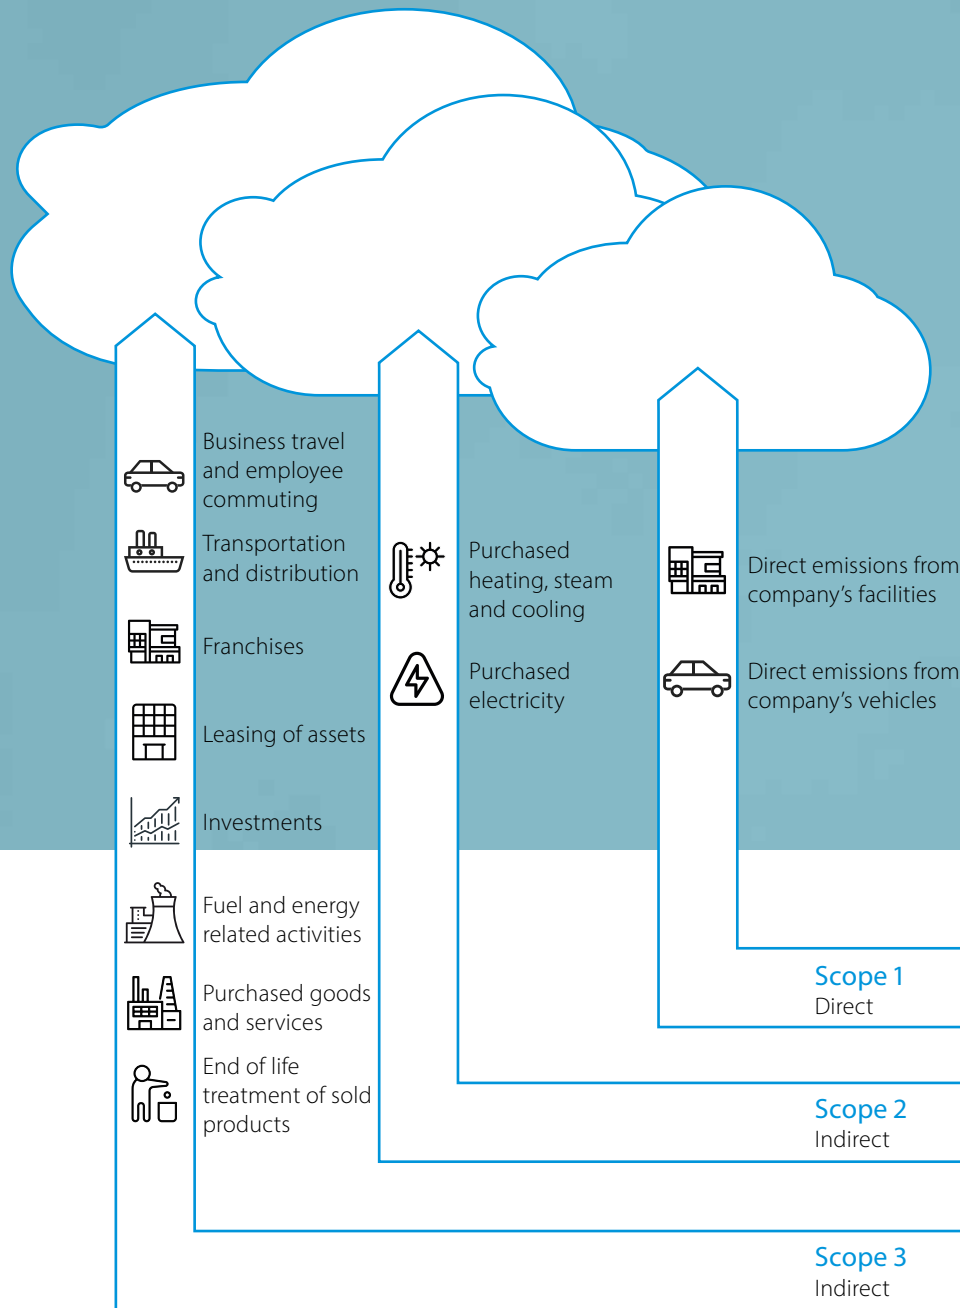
Business travel and employee commuting

Transportation and distribution

Franchises

Leasing of assets

Investments

Fuel and energy related activities

Purchased goods and services

End of life treatment of sold products

Purchased heating, steam and cooling

Purchased electricity

Direct emissions from company's facilities

Direct emissions from company's vehicles

Scope 1
Direct

Scope 2
Indirect

Scope 3
Indirect